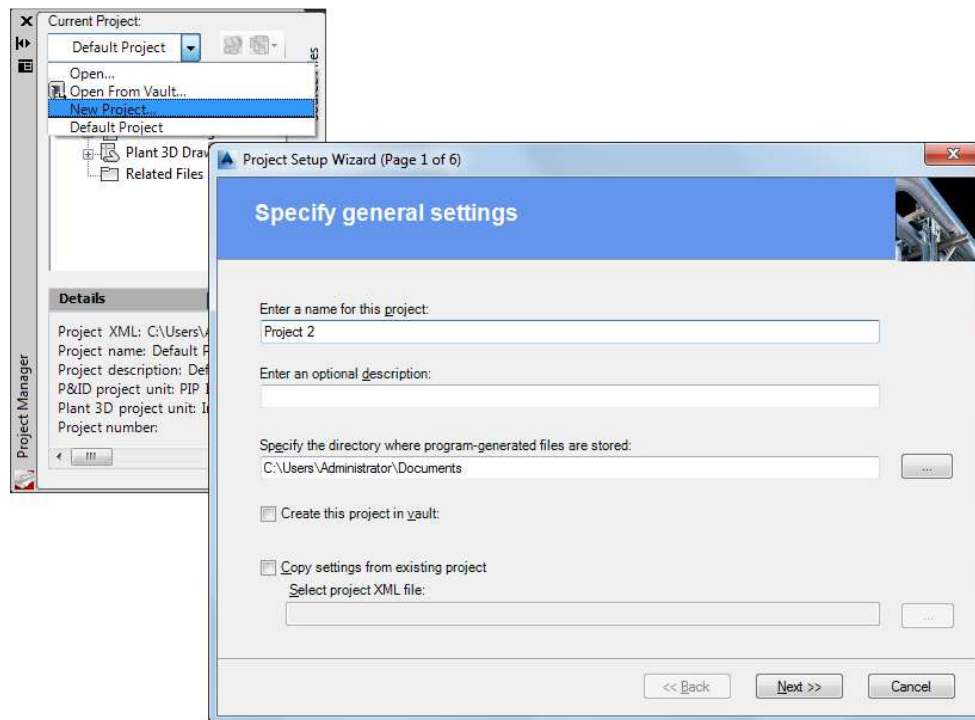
Current Project:

Default Project

Open...

Open From Vault...

New Project...

Default Project

Plant 3D Draw

Related Files

Details

Project XML: C:\Users\

Project name: Default P

Project description: Def

P&ID project unit: PIP I

Plant 3D project unit: I

Project number:

Project Manager

Project Setup Wizard (Page 1 of 6)

Specify general settings

Enter a name for this project:

Project 2

Enter an optional description:

Specify the directory where program-generated files are stored:

C:\Users\Administrator\Documents

...

Create this project in vault:

Copy settings from existing project

Select project XML file:

...

<< Back

Next >>

Cancel